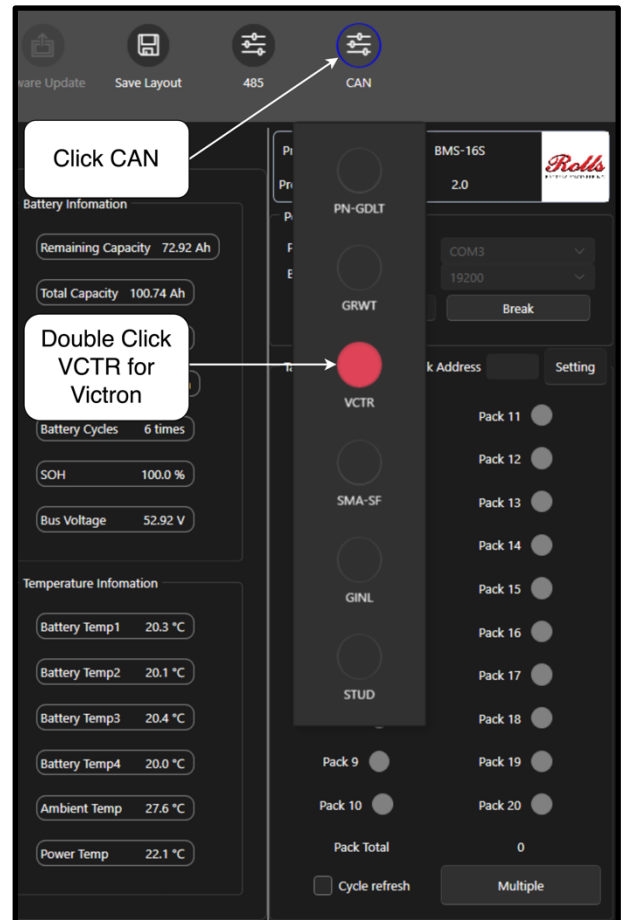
ware Update
Save Layout
485
CAN

Click CAN

Battery Infomation
Remaining Capacity 72.92 Ah
Total Capacity 100.74 Ah

Double Click VCTR for Victron

Battery Cycles 6 times
SOH 100.0 %
Bus Voltage 52.92 V

Temperature Infomation
Battery Temp1 20.3 °C
Battery Temp2 20.1 °C
Battery Temp3 20.4 °C
Battery Temp4 20.0 °C
Ambient Temp 27.6 °C
Power Temp 22.1 °C

Pr
Pro
BMS-16S
2.0
Rolls

PN-GDLT
GRWT
VCTR
SMA-SF
GINL
STUD

P
F
E
COM3
19200
Break

k Address
Setting

Pack 9
Pack 10
Pack 11
Pack 12
Pack 13
Pack 14
Pack 15
Pack 16
Pack 17
Pack 18
Pack 19
Pack 20
Pack Total 0
Cycle refresh
Multiple